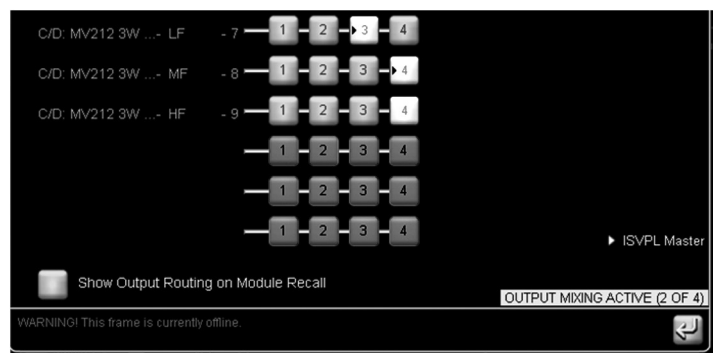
C/D: MV212 3W ...- LF - 7 1 2 3 4

C/D: MV212 3W ...- MF - 8 1 2 3 4

C/D: MV212 3W ...- HF - 9 1 2 3 4

1 2 3 4

1 2 3 4

1 2 3 4

ISVPL Master

Show Output Routing on Module Recall

OUTPUT MIXING ACTIVE (2 OF 4)

WARNING! This frame is currently offline.